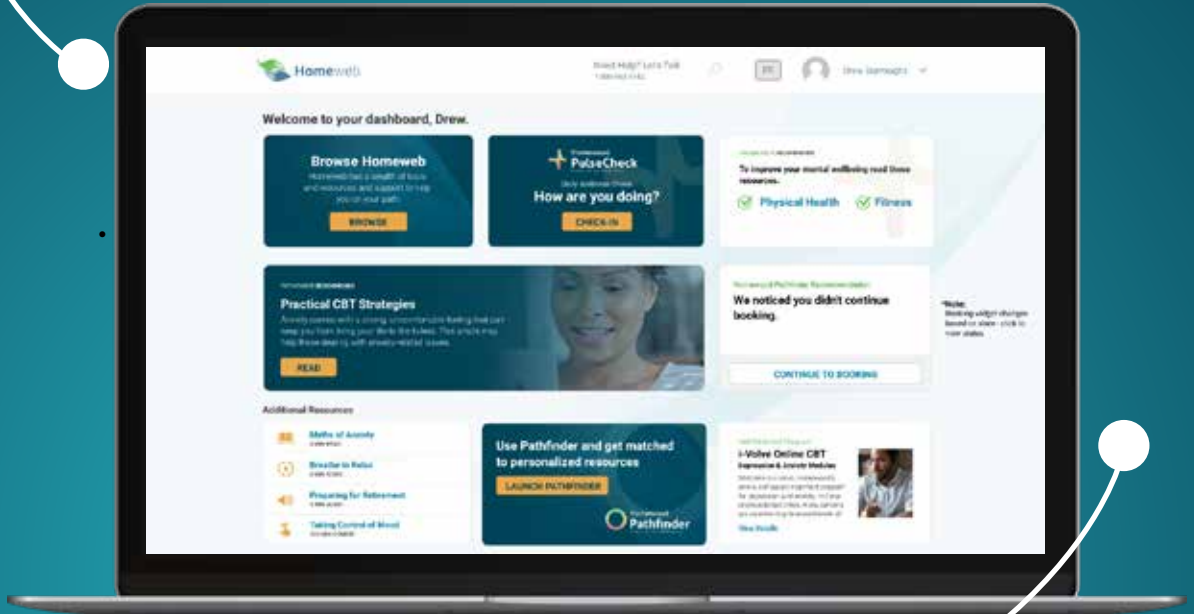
Homeweb

Need Help? Let's Talk
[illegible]

Drew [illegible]

Welcome to your dashboard, Drew.

Browse Homeweb
Homeweb has a wealth of tools and resources and support to help you on your path.
BROWSE

PulseCheck
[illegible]
How are you doing?
CHECK-IN

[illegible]
To improve your mental wellbeing read these resources.
Physical Health
Fitness

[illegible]
Practical CBT Strategies
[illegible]
READ

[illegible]
We noticed you didn't continue booking.
CONTINUE TO BOOKING

*Note: Booking widget changes based on state - click to view states

Additional Resources
Myths of Anxiety
Breathe to Relax
Preparing for Retirement
Taking Control of Mood

Use Pathfinder and get matched to personalized resources
LAUNCH PATHFINDER
Pathfinder

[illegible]
i-Volve Online CBT
Depression & Anxiety Modules
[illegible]
View Details